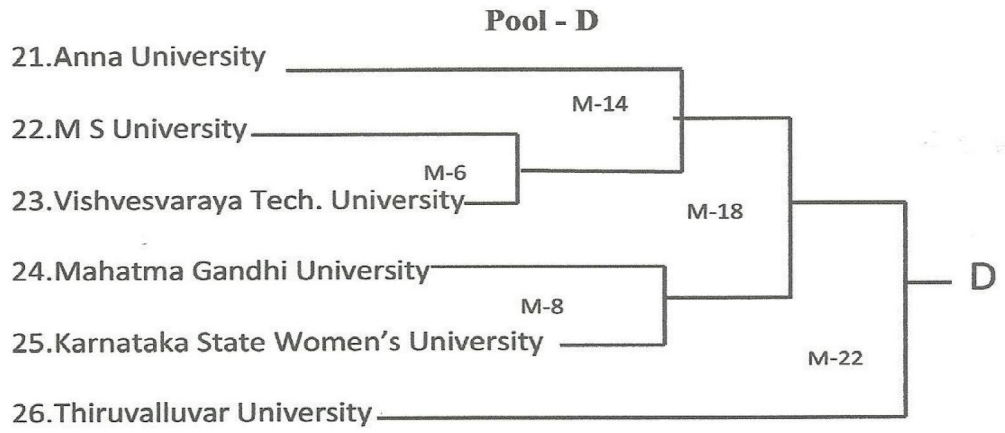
Pool - D

21.Anna University

M-14

22.M S University

M-6

23.Vishvesvaraya Tech. University

M-18

24.Mahatma Gandhi University

D

M-8

25.Karnataka State Women's University

M-22

26.Thiruvalluvar University